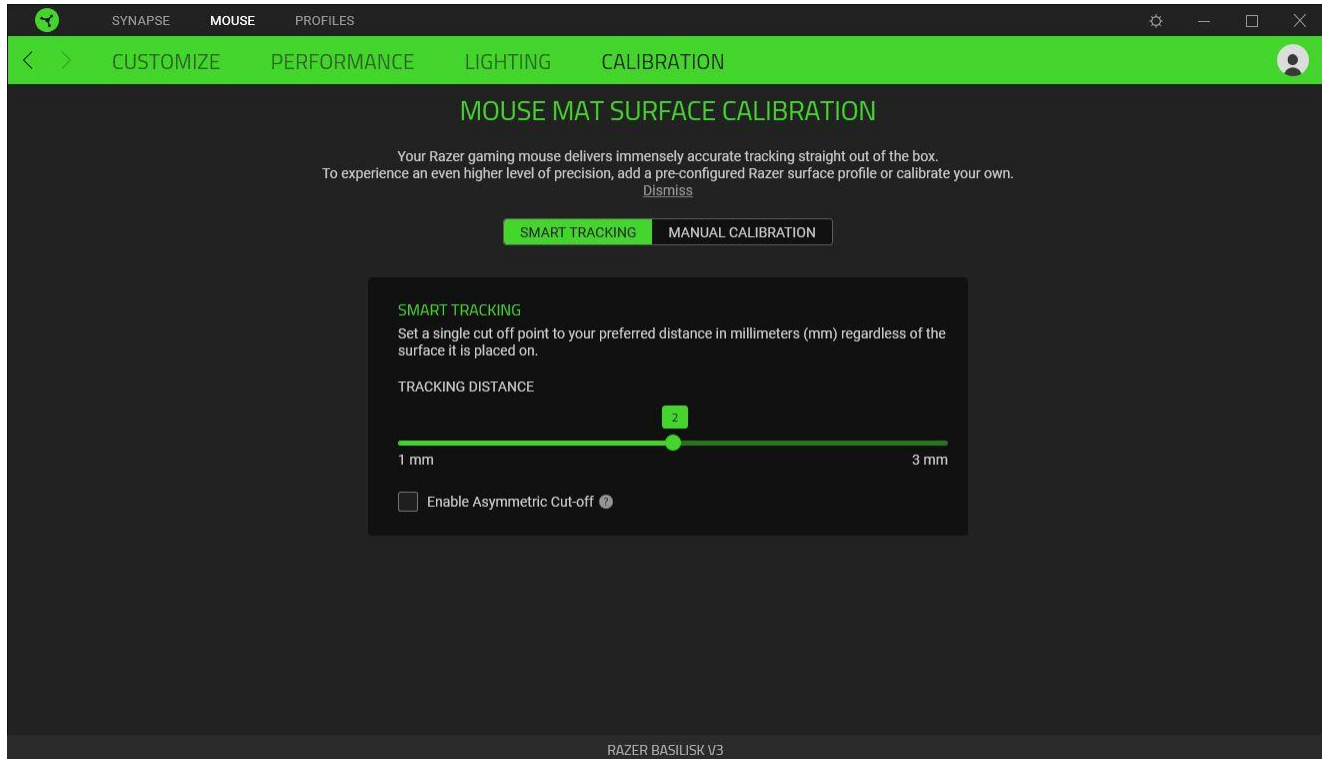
SYNAPSE MOUSE PROFILES

CUSTOMIZE PERFORMANCE LIGHTING CALIBRATION

MOUSE MAT SURFACE CALIBRATION

Your Razer gaming mouse delivers immensely accurate tracking straight out of the box. To experience an even higher level of precision, add a pre-configured Razer surface profile or calibrate your own.
Dismiss

SMART TRACKING MANUAL CALIBRATION

SMART TRACKING
Set a single cut off point to your preferred distance in millimeters (mm) regardless of the surface it is placed on.

TRACKING DISTANCE

2

1 mm 3 mm

Enable Asymmetric Cut-off

RAZER BASILISK V3